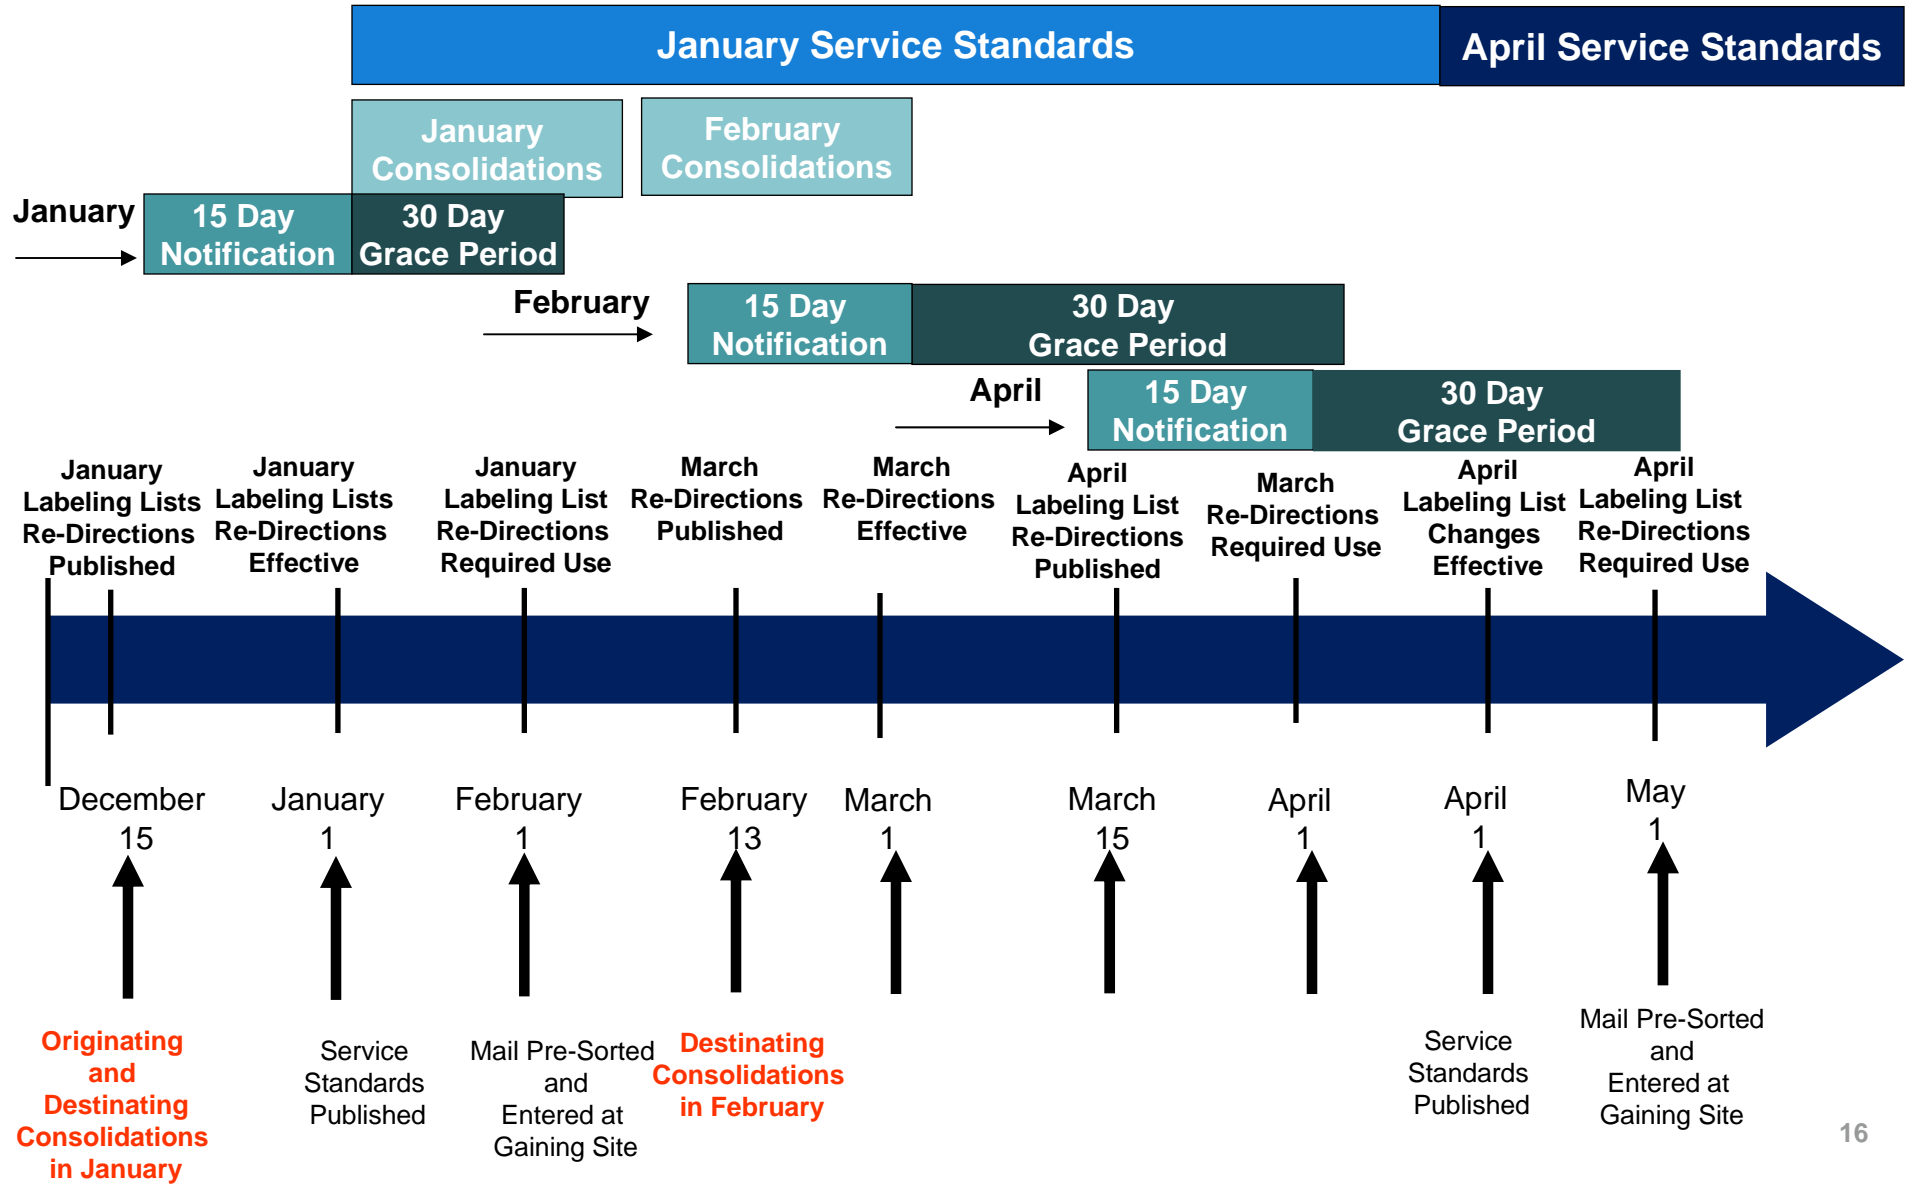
January Service Standards

April Service Standards

January Consolidations

February Consolidations

January

15 Day Notification

30 Day Grace Period

February

15 Day Notification

30 Day Grace Period

April

15 Day Notification

30 Day Grace Period

January Labeling Lists Re-Directions Published

January Labeling Lists Re-Directions Effective

January Labeling List Re-Directions Required Use

March Re-Directions Published

March Re-Directions Effective

April Labeling List Re-Directions Published

March Re-Directions Required Use

April Labeling List Changes Effective

April Labeling List Re-Directions Required Use

December 15

January 1

February 1

February 13

March 1

March 15

April 1

April 1

May 1

Originating and Destinating Consolidations in January

Service Standards Published

Mail Pre-Sorted and Entered at Gaining Site

Destinating Consolidations in February

Service Standards Published

Mail Pre-Sorted and Entered at Gaining Site

16